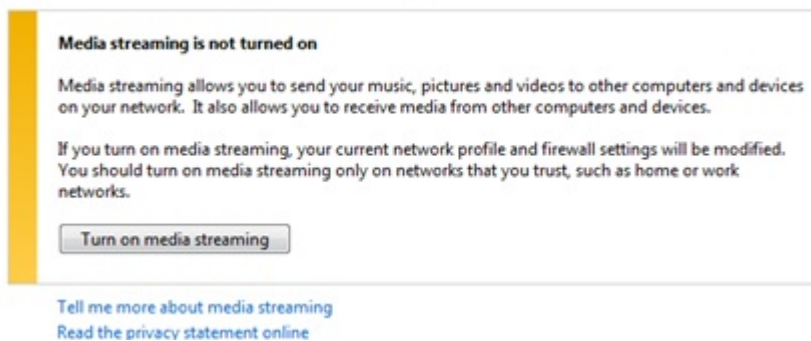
Media streaming is not turned on

Media streaming allows you to send your music, pictures and videos to other computers and devices on your network. It also allows you to receive media from other computers and devices.

If you turn on media streaming, your current network profile and firewall settings will be modified. You should turn on media streaming only on networks that you trust, such as home or work networks.

Turn on media streaming

Tell me more about media streaming
Read the privacy statement online